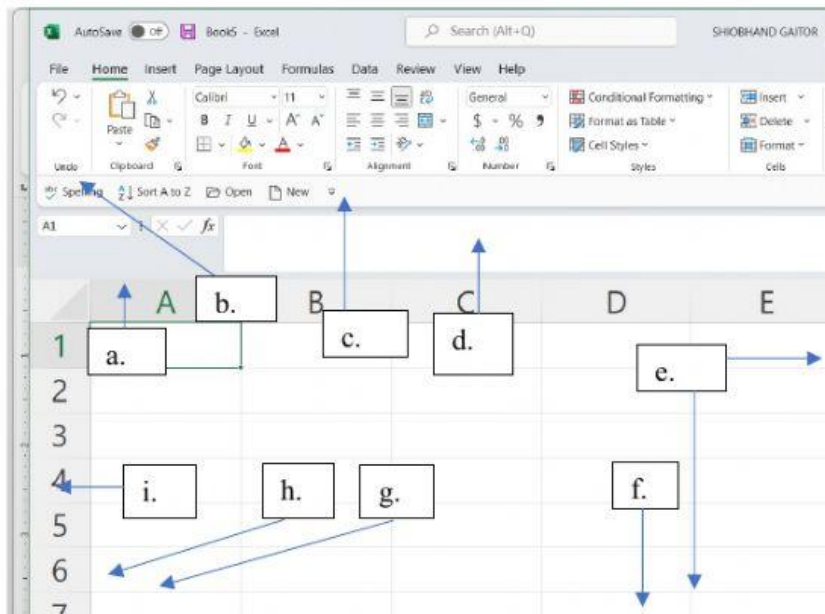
AutoSave Off Book5 - Excel
Search (Alt+Q)
SHIOBHAND GAITOR

File Home Insert Page Layout Formulas Data Review View Help

Undo
Paste
Clipboard
Calibri 11
B I U A A
Font
Alignment
General
$ % 9
Number
Conditional Formatting
Format as Table
Cell Styles
Styles
Insert
Delete
Format
Cells

Spelling Sort A to Z Open New

A1 fx

A B C D E
1
2
3
4
5
6
7

a.
b.
c.
d.
e.
f.
g.
h.
i.